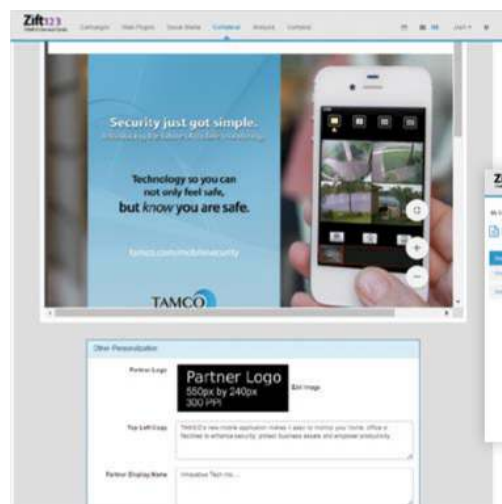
Zift123

Campaigns Web Pages Social Media Collateral Analysis Contests

Security just got simple.

Technology so you can not only feel safe, but *know* you are safe.

tamco.com/mobilesecurity

TAMCO

Other Personalization

Partner Logo

Partner Logo
550px by 240px
300 PPI

Edit Image

Top Left Copy

TAMCO's new mobile application makes it easy to monitor your home, office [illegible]

Partner Display Name

Innovative Tech Inc.

Zi